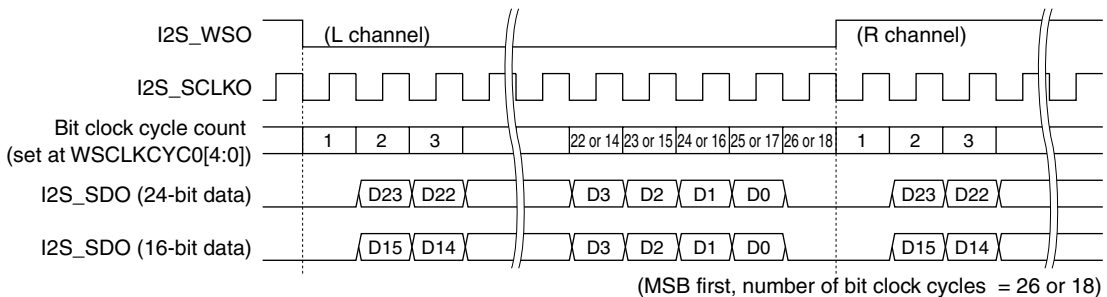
I2S_WSO
(L channel)
(R channel)
I2S_SCLKO
Bit clock cycle count (set at WSCLKCYC0[4:0])
1
2
3
22 or 14
23 or 15
24 or 16
25 or 17
26 or 18
1
2
3
I2S_SDO (24-bit data)
D23
D22
D3
D2
D1
D0
D23
D22
I2S_SDO (16-bit data)
D15
D14
D3
D2
D1
D0
D15
D14
(MSB first, number of bit clock cycles = 26 or 18)